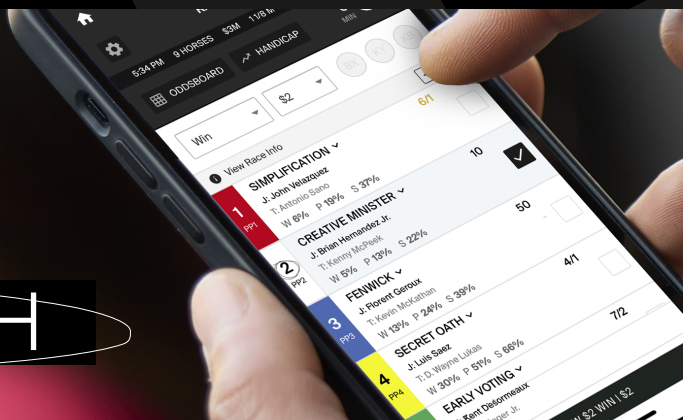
5:34 PM 9 HORSES $3M 1 1/8 M
MIN
ODDSBOARD
HANDICAP
$2
Win
6/1
View Race Info
SIMPLIFICATION
J: John Velazquez
T: Antonio Sano
W 6% P 19% S 37%
10
1
PP1
CREATIVE MINISTER
J: Brian Hernandez Jr.
T: Kenny McPeek
W 5% P 13% S 22%
50
2
PP2
FENWICK
J: Florent Geroux
T: Kevin McKathan
W 13% P 24% S 39%
4/1
3
PP3
SECRET OATH
J: Luis Saez
T: D. Wayne Lukas
W 30% P 51% S 66%
7/2
4
PP4
EARLY VOTING
Kent Desormeaux
$2 WIN | $2